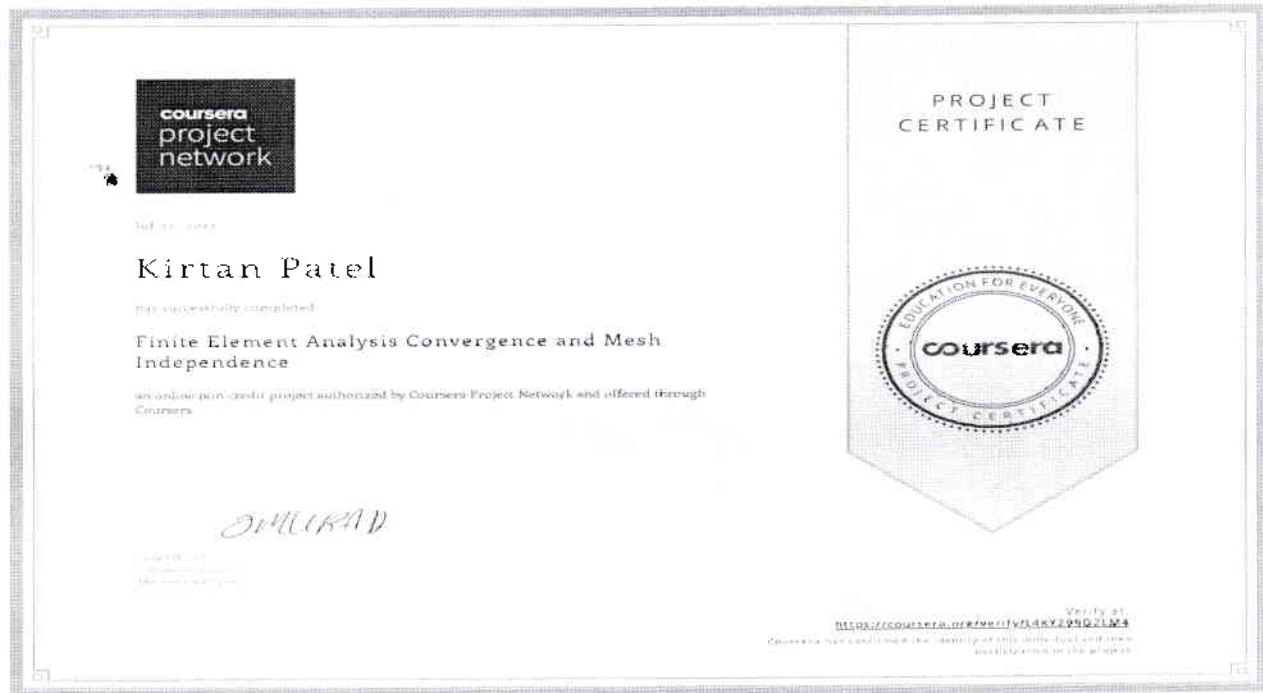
coursera project network

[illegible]

Kirtan Patel

has successfully completed

Finite Element Analysis Convergence and Mesh Independence

an online non-credit project authorized by Coursera Project Network and offered through Coursera

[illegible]

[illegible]

PROJECT CERTIFICATE

EDUCATION FOR EVERYONE
coursera
PROJECT CERTIFICATE

Verify at:
https://coursera.org/verify/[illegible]
Coursera has confirmed the identity of this individual and their participation in the project.